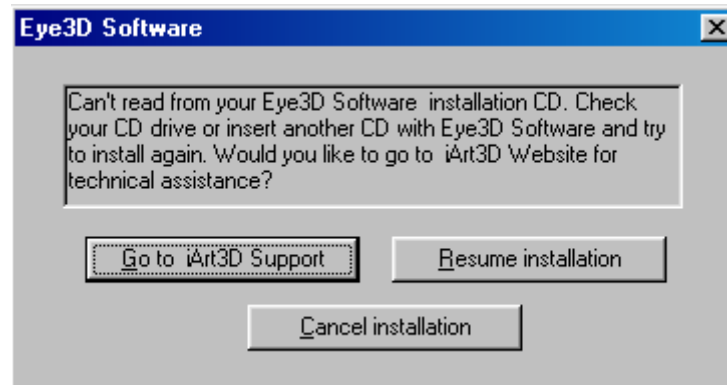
Eye3D Software

Can't read from your Eye3D Software installation CD. Check your CD drive or insert another CD with Eye3D Software and try to install again. Would you like to go to iArt3D Website for technical assistance?

Go to iArt3D Support

Resume installation

Cancel installation